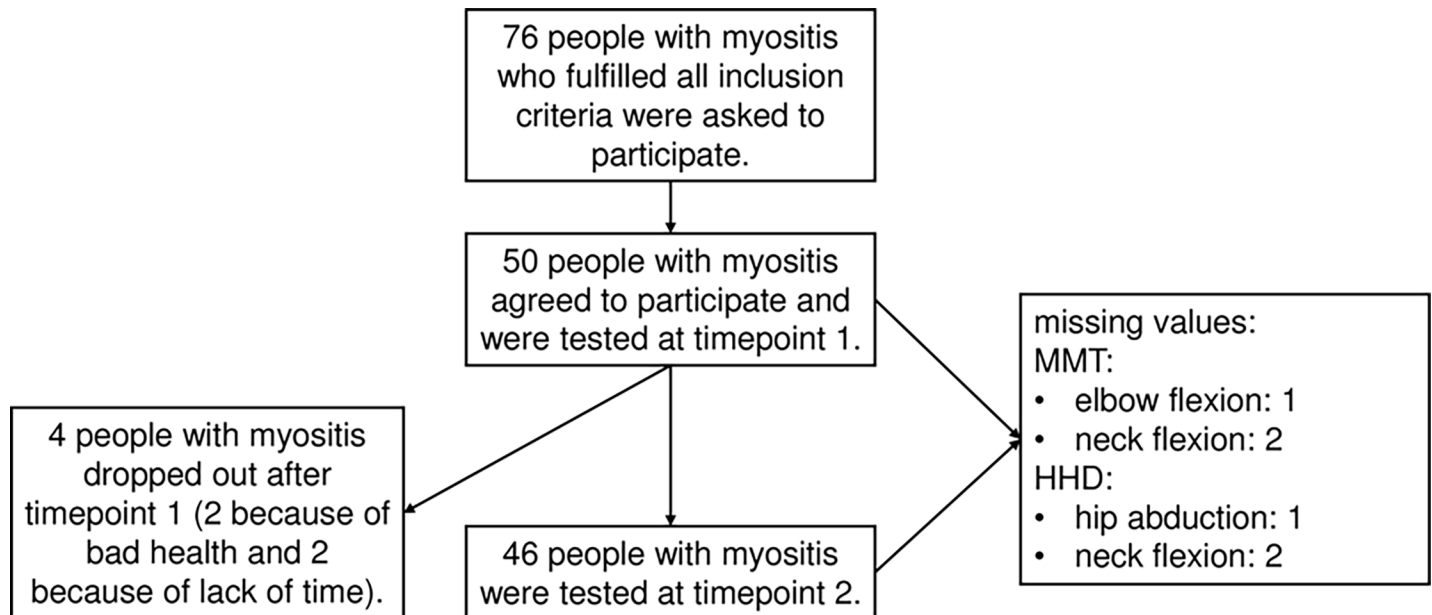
76 people with myositis who fulfilled all inclusion criteria were asked to participate.

50 people with myositis agreed to participate and were tested at timepoint 1.

4 people with myositis dropped out after timepoint 1 (2 because of bad health and 2 because of lack of time).

46 people with myositis were tested at timepoint 2.

missing values:
MMT:
• elbow flexion: 1
• neck flexion: 2
HHD:
• hip abduction: 1
• neck flexion: 2